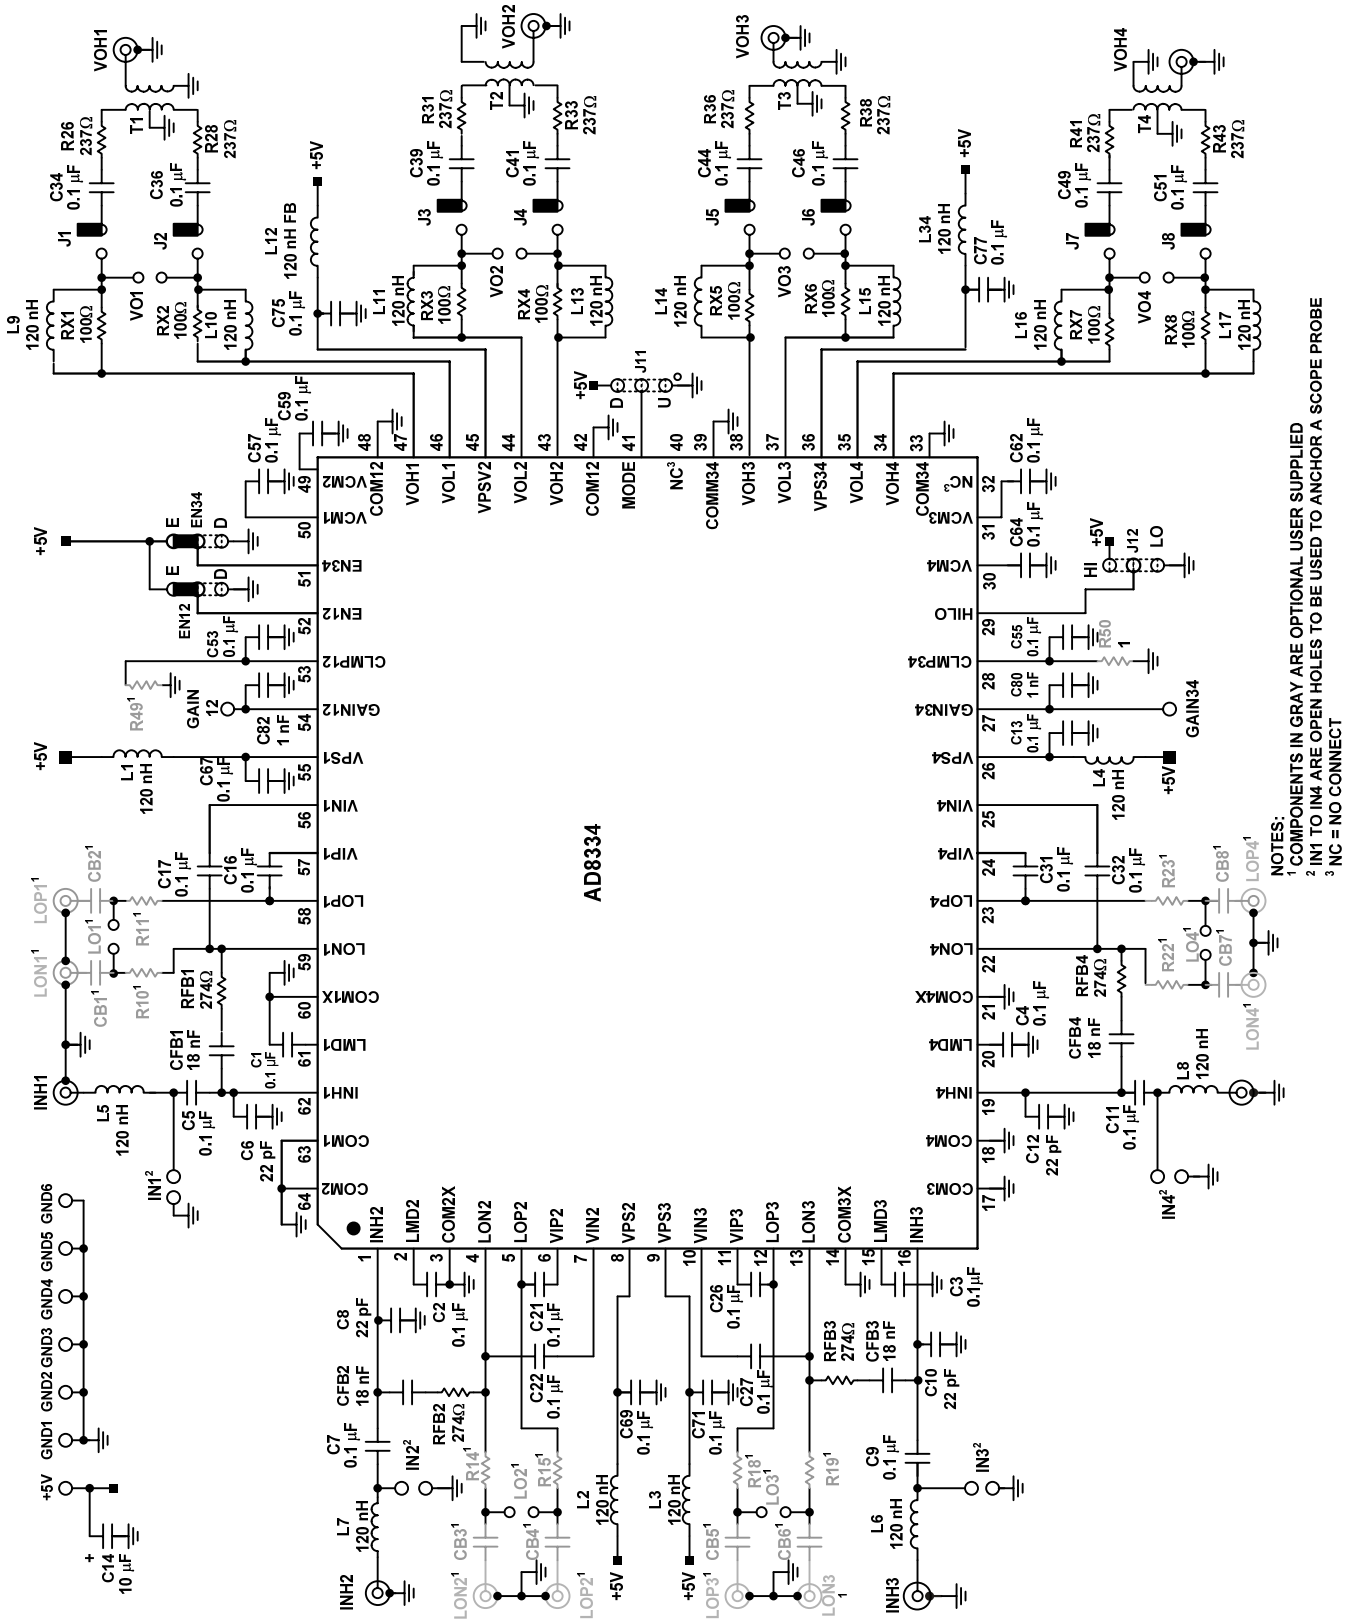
VOH1
R26 237Ω
T1
R28 237Ω
C34 0.1 µF
C36 0.1 µF
J1
J2
L9 120 nH
RX1 100Ω
VO1
RX2 100Ω
L10 120 nH
+5V
L12 120 nH FB
C75 0.1 µF
VOH2
R31 237Ω
T2
R33 237Ω
C39 0.1 µF
C41 0.1 µF
J3
J4
L11 120 nH
RX3 100Ω
VO2
RX4 100Ω
L13 120 nH
+5V
D
J11
U
VOH3
R36 237Ω
T3
R38 237Ω
C44 0.1 µF
C46 0.1 µF
J5
J6
L14 120 nH
RX5 100Ω
VO3
RX6 100Ω
L15 120 nH
+5V
L34 120 nH
C77 0.1 µF
VOH4
R41 237Ω
T4
R43 237Ω
C49 0.1 µF
C51 0.1 µF
J7
J8
L16 120 nH
RX7 100Ω
VO4
RX8 100Ω
L17 120 nH
C57 0.1 µF
C59 0.1 µF
48 47 46 45 44 43 42 41 40 39 38 37 36 35 34 33
COM12 VOH1 VOL1 VPSV2 VOL2 VOH2 COM12 MODE NC$^3$ COMM34 VOH3 VOL3 VPS34 VOL4 VOH4 COM34
C62 0.1 µF
49 VCM2
50 VCM1
+5V
E EN34 D
51 EN34
E D
52 EN12
EN12
C53 0.1 µF
53 CLMP12
R49$^1$
GAIN 12
C82 1 nF
54 GAIN12
+5V
L1 120 nH
C67 0.1 µF
55 VPS1
56 VIN1
C17 0.1 µF
C16 0.1 µF
57 VIP1
LOP1$^1$ CB2$^1$
LO1$^1$
R11$^1$
58 LOP1
LON1$^1$
CB1$^1$
R10$^1$
RFB1 274Ω
59 LON1
60 COM1X
CFB1 18 nF
C1 0.1 µF
61 LMD1
INH1
L5 120 nH
C5 0.1 µF
62 INH1
C6 22 pF
63 COM1
IN1$^2$
64 COM2
AD8334
32 NC$^3$
31 VCM3
C64 0.1 µF
30 VCM4
+5V
HI J12 LO
HILO
29 CLMP34
C55 0.1 µF
R50 1
28 GAIN34
C80 1 nF
GAIN34
27
C13 0.1 µF
26 VPS4
L4 120 nH
+5V
25 VIN4
24 VIP4
C31 0.1 µF
C32 0.1 µF
23 LOP4
R23$^1$
CB8$^1$
LOP4$^1$
LO4$^1$
22 LON4
RFB4 274Ω
R22$^1$
CB7$^1$
LON4$^1$
21 COM4X
C4 0.1 µF
20 LMD4
CFB4 18 nF
19 INH4
C11 0.1 µF
L8 120 nH
18 COM4
C12 22 pF
17 COM3
IN4$^2$
INH2 LMD2 COM2X LON2 LOP2 VIP2 VIN2 VPS2 VPS3 VIN3 VIP3 LOP3 LON3 COM3X LMD3 INH3
1 2 3 4 5 6 7 8 9 10 11 12 13 14 15 16
C8 22 pF
C2 0.1 µF
C21 0.1 µF
C22 0.1 µF
C26 0.1 µF
C27 0.1 µF
RFB3 274Ω
CFB3 18 nF
C3 0.1µF
C10 22 pF
CFB2 18 nF
RFB2 274Ω
C7 0.1 µF
IN2$^2$
R14$^1$
LO2$^1$
R15$^1$
C69 0.1 µF
C71 0.1 µF
R18$^1$
LO3$^1$
R19$^1$
C9 0.1 µF
IN3$^2$
L7 120 nH
CB3$^1$
CB4$^1$
L2 120 nH
L3 120 nH
CB5$^1$
CB6$^1$
L6 120 nH
INH2
LON2$^1$
LOP2$^1$
+5V
+5V
LOP3$^1$
LON3 1
INH3
GND1 GND2 GND3 GND4 GND5 GND6
+5V
C14 10 µF
+
NOTES:
$^1$ COMPONENTS IN GRAY ARE OPTIONAL USER SUPPLIED
$^2$ IN1 TO IN4 ARE OPEN HOLES TO BE USED TO ANCHOR A SCOPE PROBE
$^3$ NC = NO CONNECT